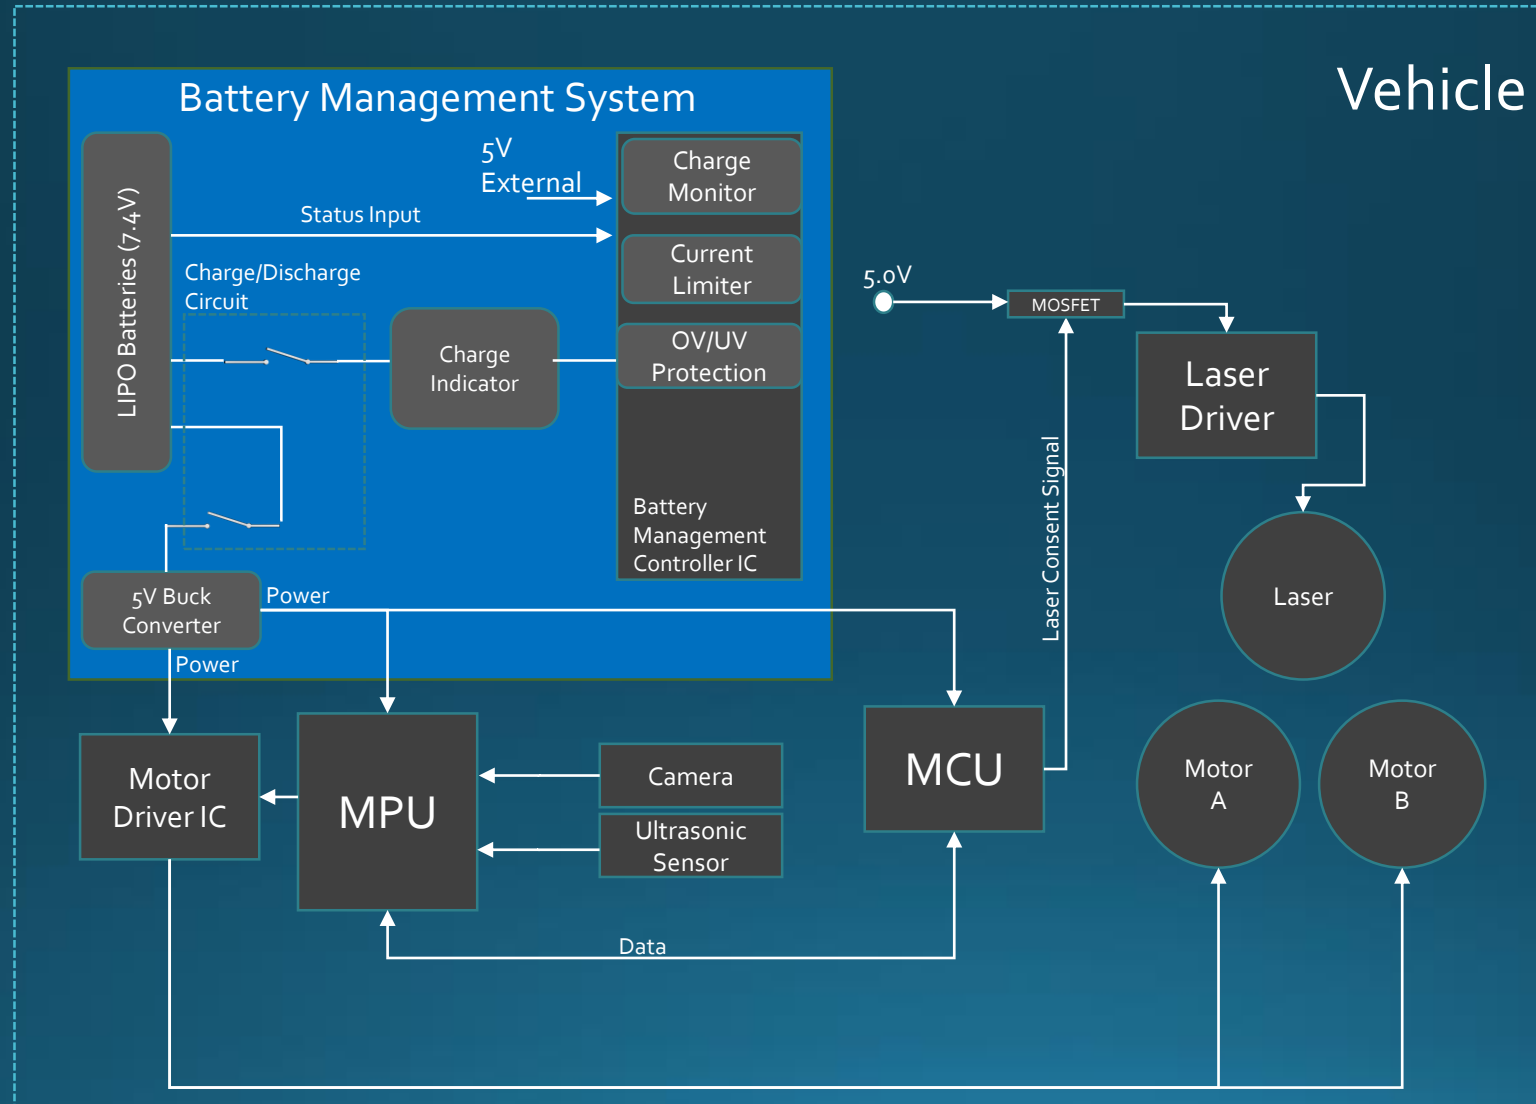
Battery Management System

Vehicle

LIPO Batteries (7.4V)

5V External

Status Input

Charge Monitor

Current Limiter

Charge/Discharge Circuit

Charge Indicator

OV/UV Protection

Battery Management Controller IC

5.0V

MOSFET

Laser Driver

Laser Consent Signal

Laser

5V Buck Converter

Power

Power

Motor Driver IC

MPU

Camera

Ultrasonic Sensor

MCU

Motor A

Motor B

Data